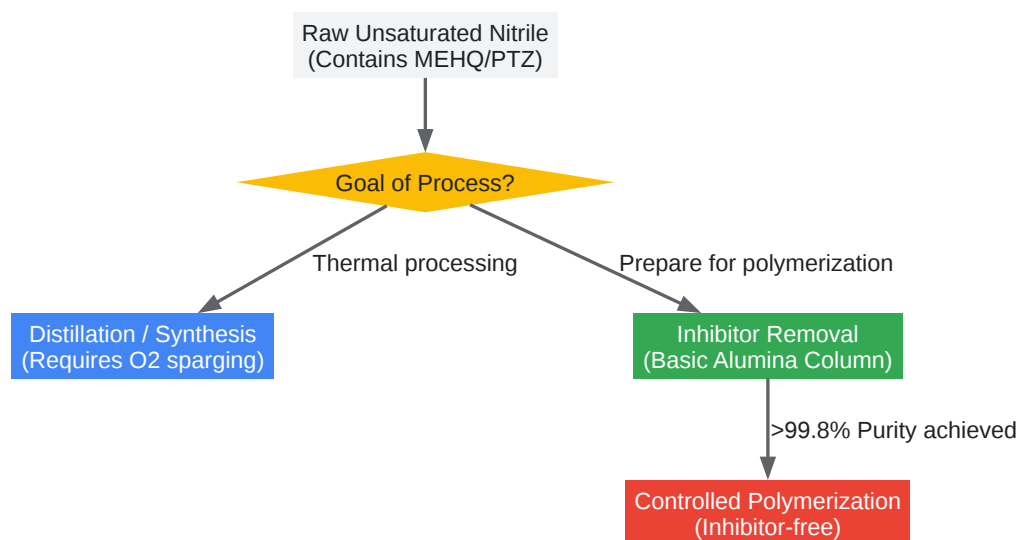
Raw Unsaturated Nitrile
(Contains MEHQ/PTZ)

Goal of Process?

Thermal processing

Prepare for polymerization

Distillation / Synthesis
(Requires O2 sparging)

Inhibitor Removal
(Basic Alumina Column)

>99.8% Purity achieved

Controlled Polymerization
(Inhibitor-free)